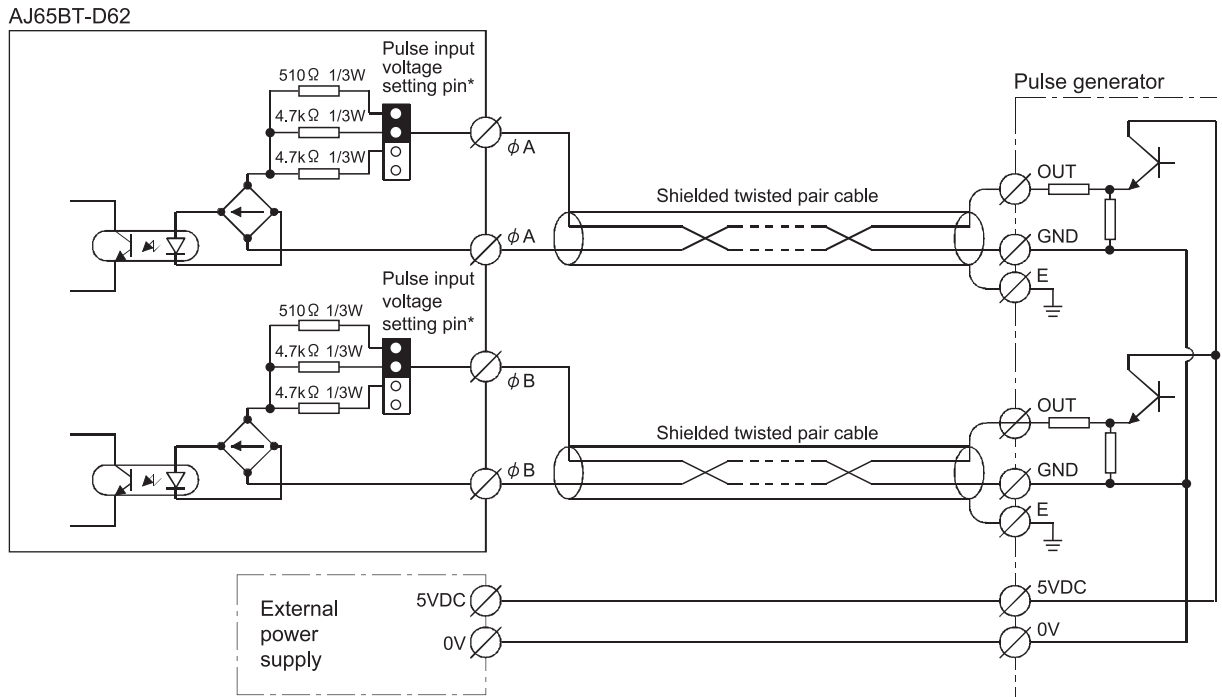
AJ65BT-D62

Pulse input voltage setting pin*

510Ω 1/3W
4.7kΩ 1/3W
4.7kΩ 1/3W

$\phi$A

$\phi$A

Pulse input voltage setting pin*

510Ω 1/3W
4.7kΩ 1/3W
4.7kΩ 1/3W

$\phi$B

$\phi$B

Shielded twisted pair cable

Shielded twisted pair cable

Pulse generator

OUT
GND
E

OUT
GND
E

External power supply

5VDC
0V

5VDC
0V